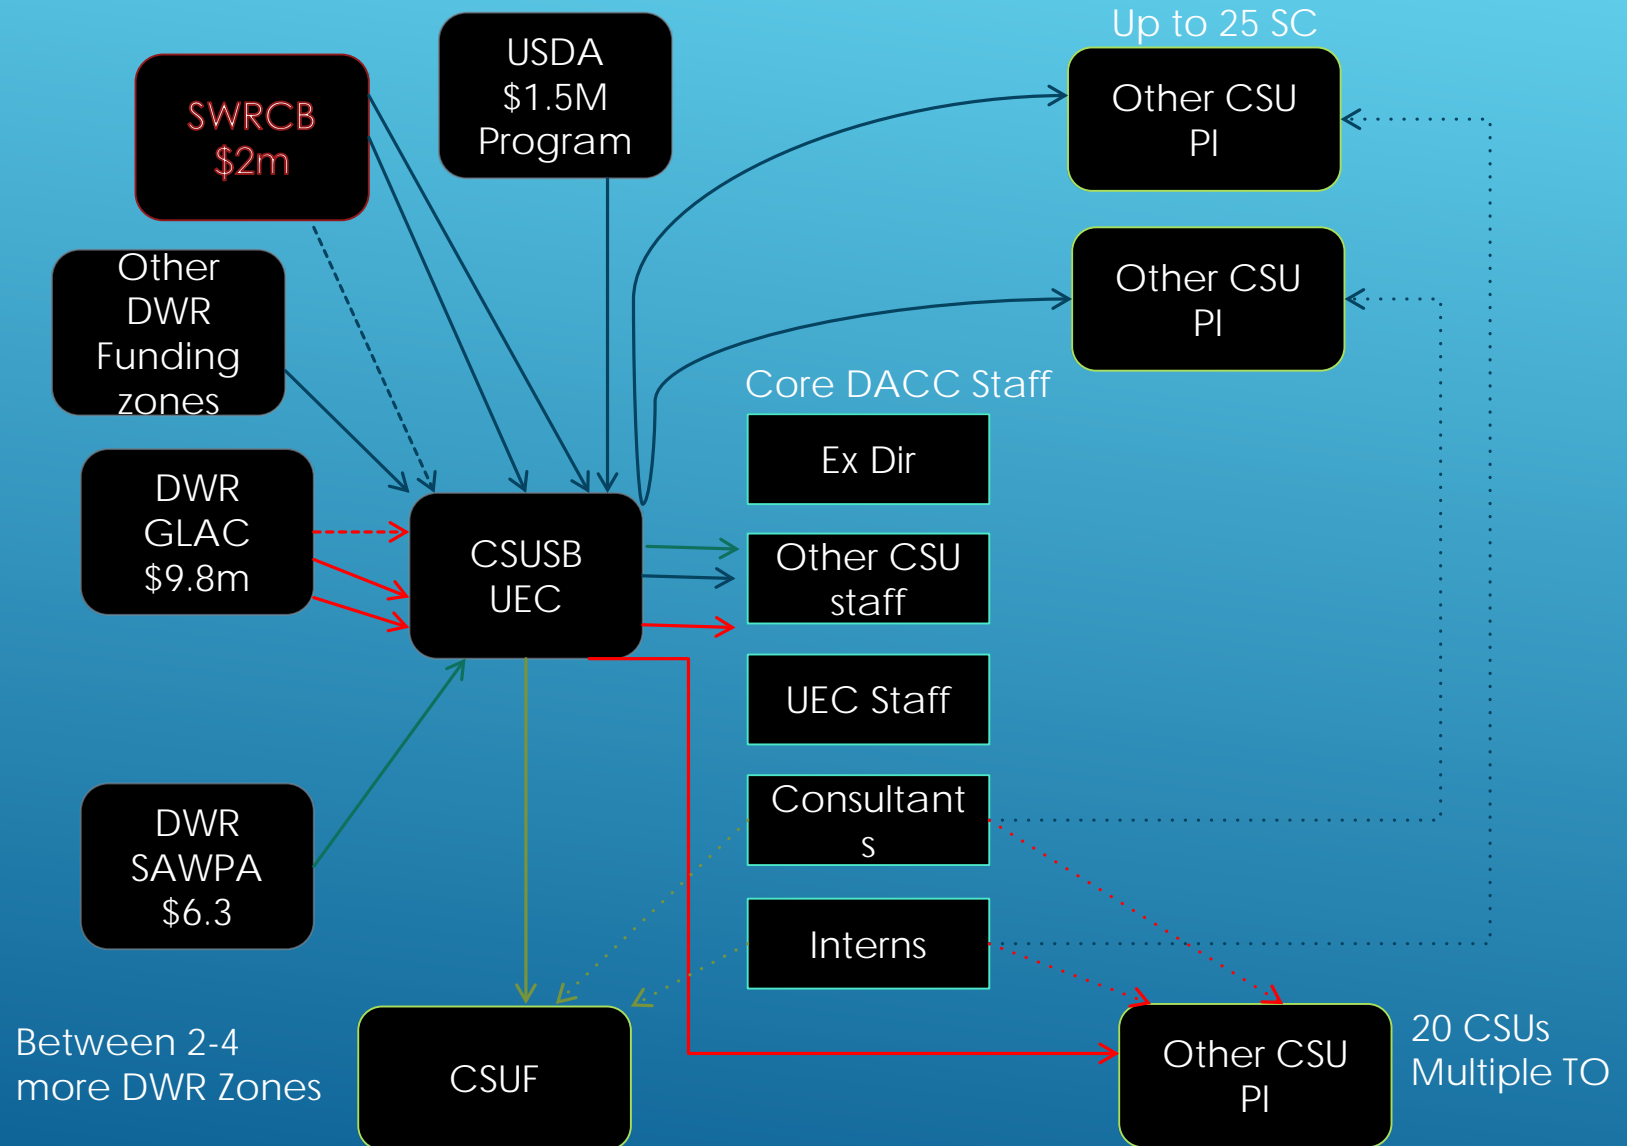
SWRCB
$2m

USDA
$1.5M
Program

Up to 25 SC

Other CSU
PI

Other CSU
PI

Other
DWR
Funding
zones

Core DACC Staff

Ex Dir

DWR
GLAC
$9.8m

CSUSB
UEC

Other CSU
staff

UEC Staff

Consultant
s

DWR
SAWPA
$6.3

Interns

Between 2-4
more DWR Zones

CSUF

Other CSU
PI

20 CSUs
Multiple TO